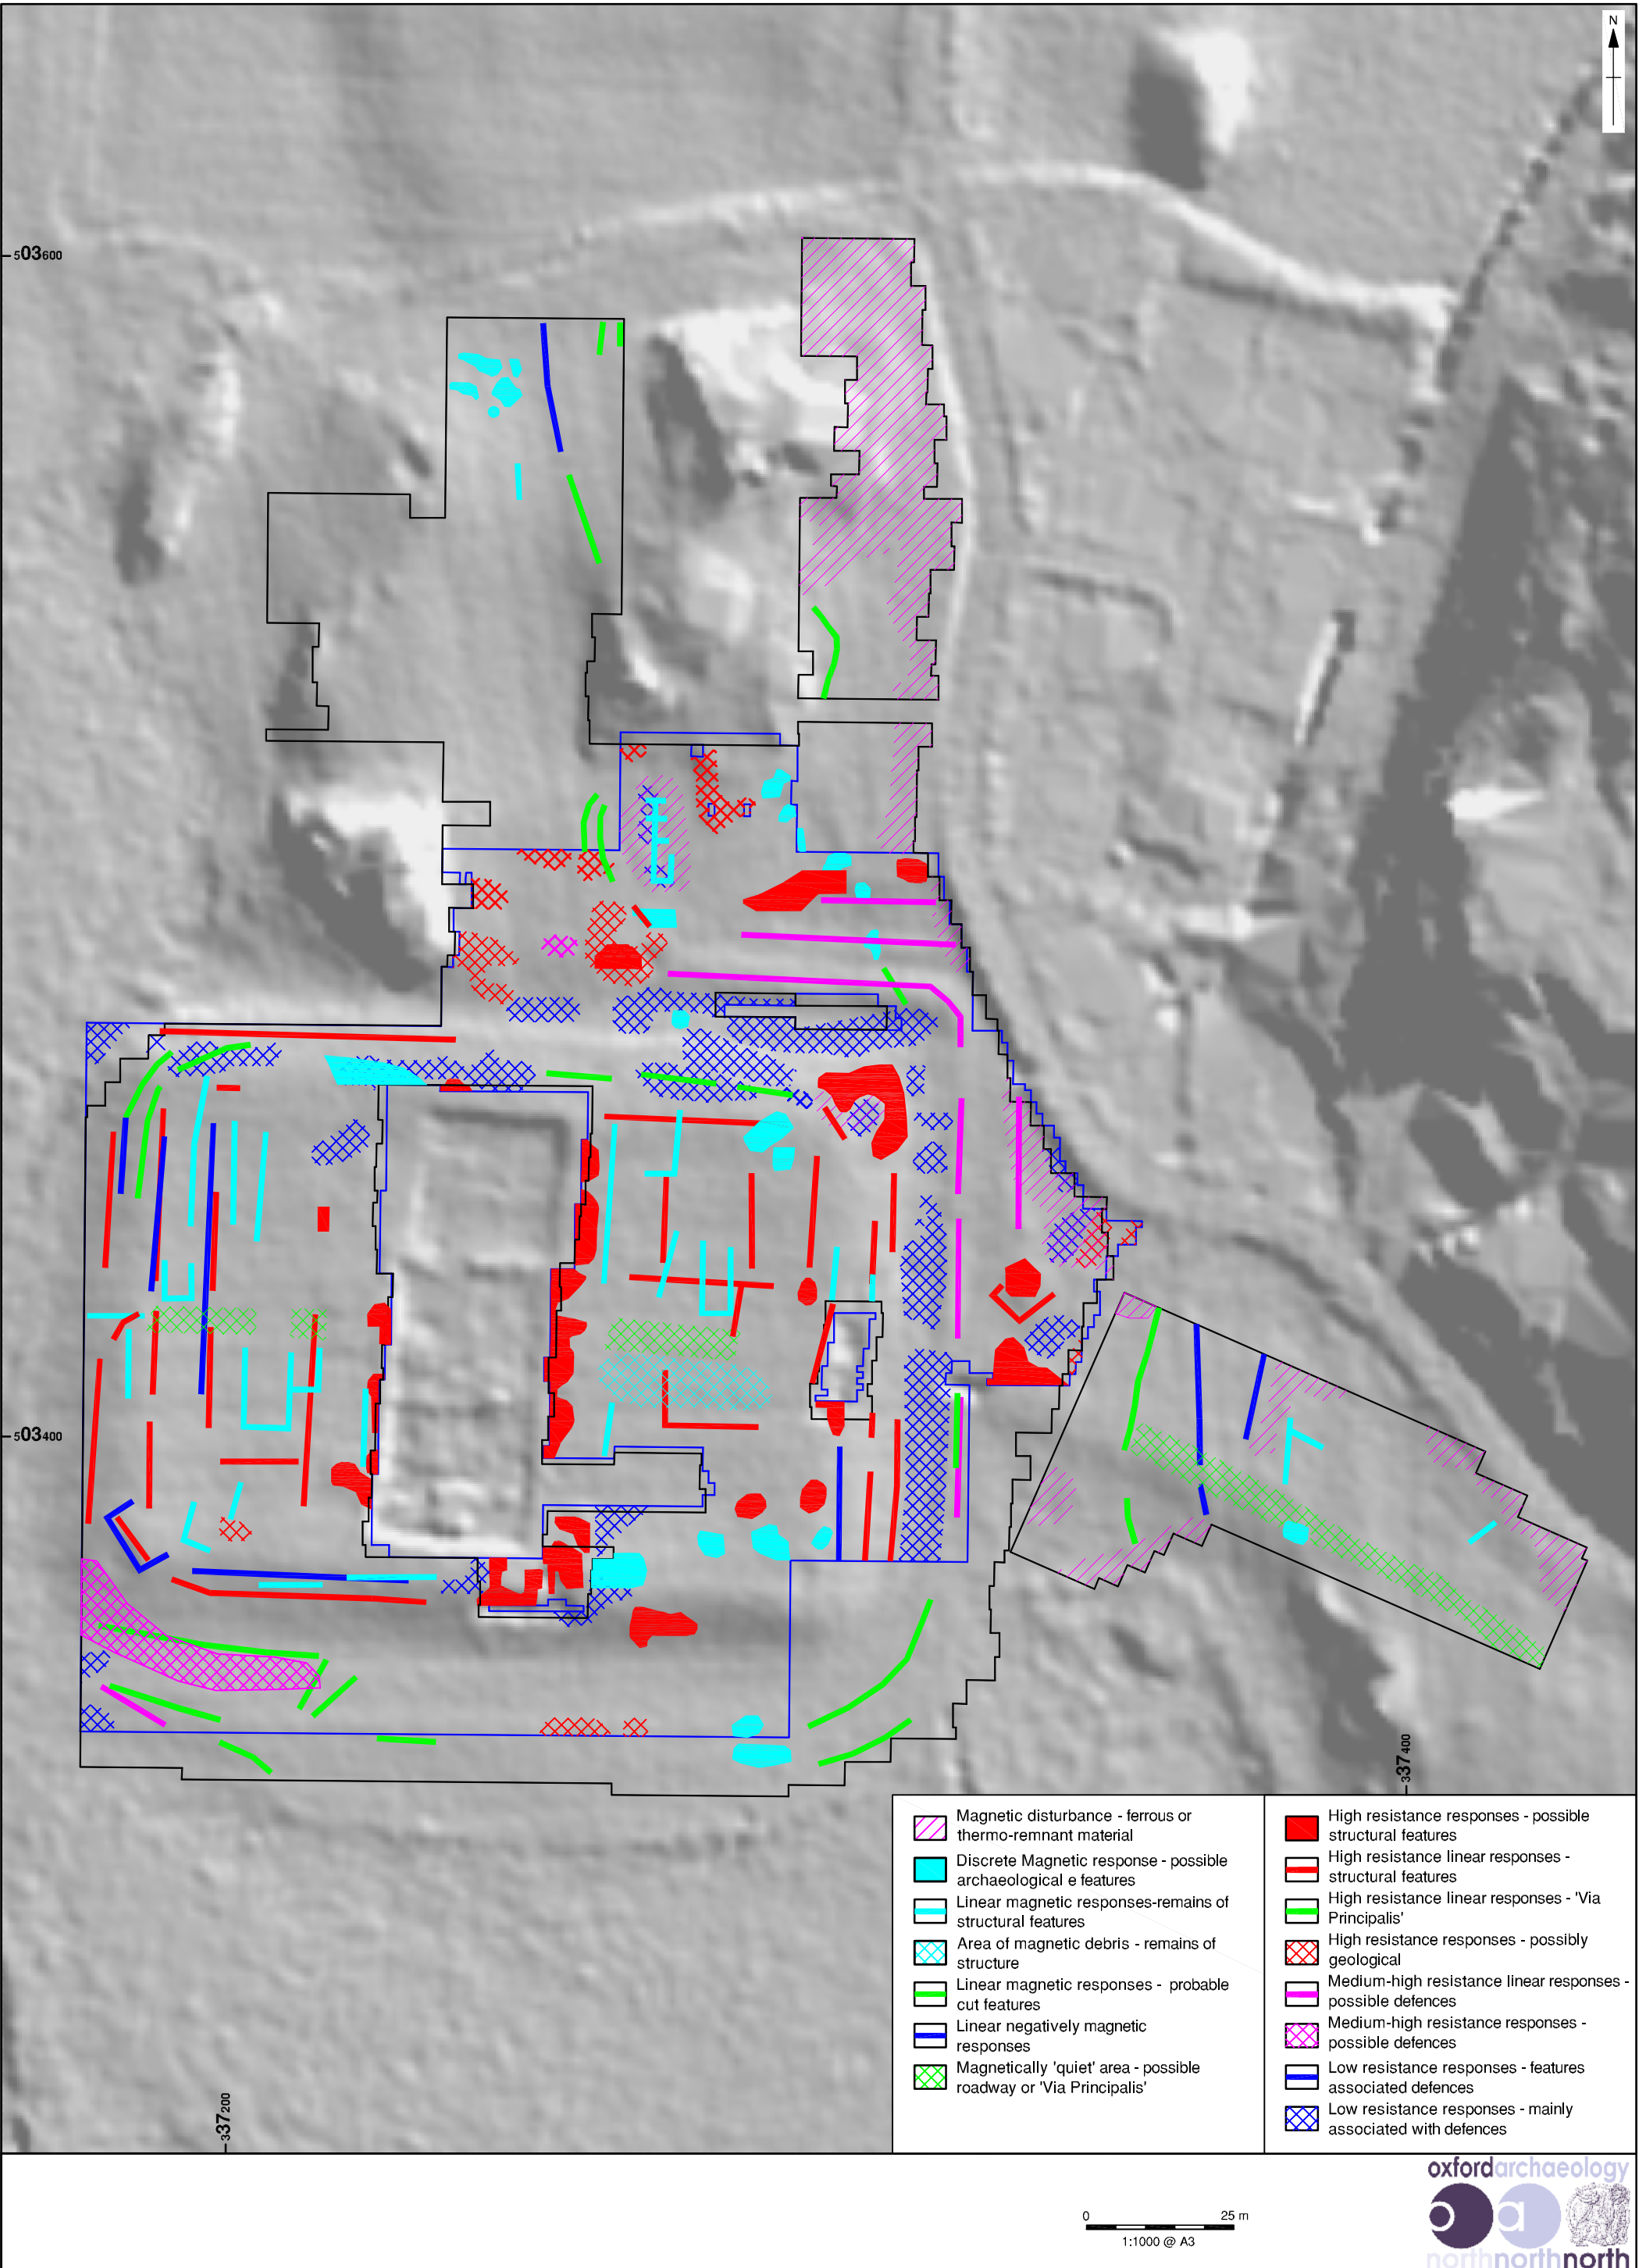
N

503600

503400

337200

337400

Magnetic disturbance - ferrous or thermo-remnant material

Discrete Magnetic response - possible archaeological e features

Linear magnetic responses-remains of structural features

Area of magnetic debris - remains of structure

Linear magnetic responses - probable cut features

Linear negatively magnetic responses

Magnetically 'quiet' area - possible roadway or 'Via Principalis'

High resistance responses - possible structural features

High resistance linear responses - structural features

High resistance linear responses - 'Via Principalis'

High resistance responses - possibly geological

Medium-high resistance linear responses - possible defences

Medium-high resistance responses - possible defences

Low resistance responses - features associated defences

Low resistance responses - mainly associated with defences

0 25 m
1:1000 @ A3

oxfordarchaeology
northnorthnorth